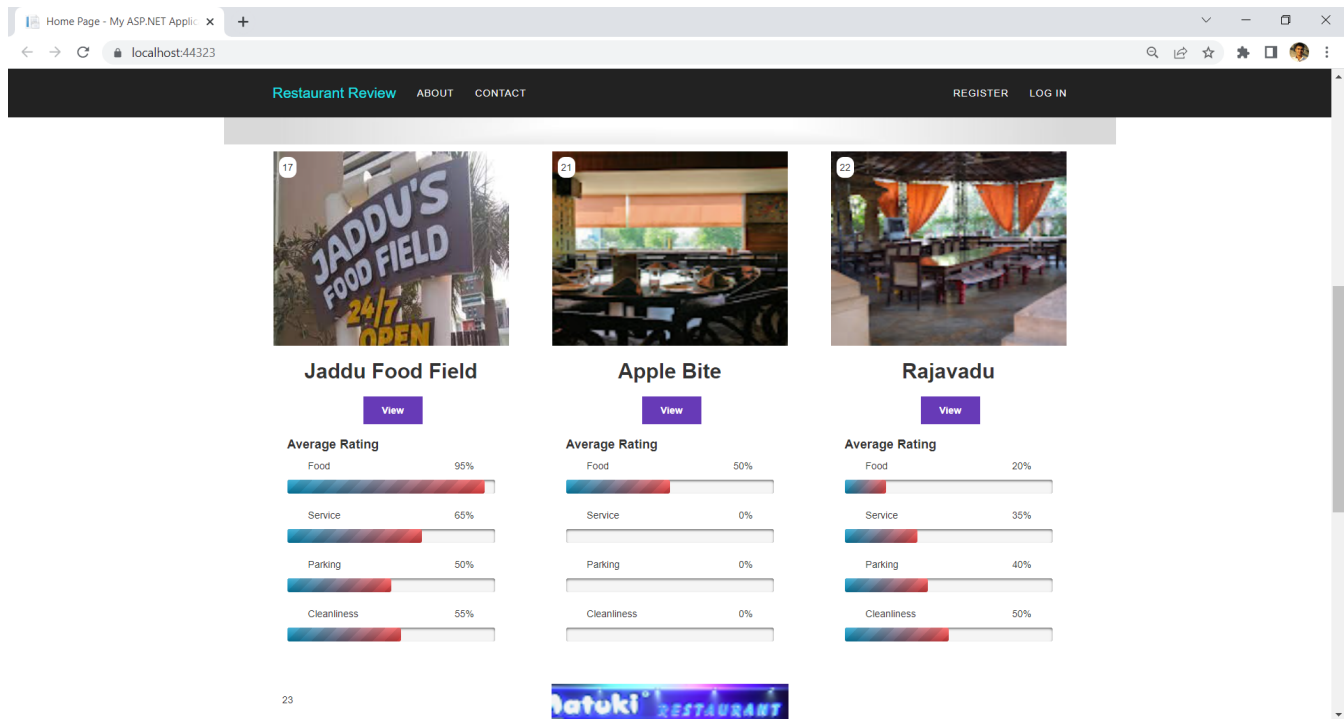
Home Page - My ASP.NET Applic ×
+
localhost:44323

Restaurant Review ABOUT CONTACT REGISTER LOG IN

17
JADDU'S FOOD FIELD 24/7 OPEN

Jaddu Food Field
View
Average Rating
Food 95%
Service 65%
Parking 50%
Cleanliness 55%

21
Apple Bite
View
Average Rating
Food 50%
Service 0%
Parking 0%
Cleanliness 0%

22
Rajavadu
View
Average Rating
Food 20%
Service 35%
Parking 40%
Cleanliness 50%

23
latuki RESTAURANT